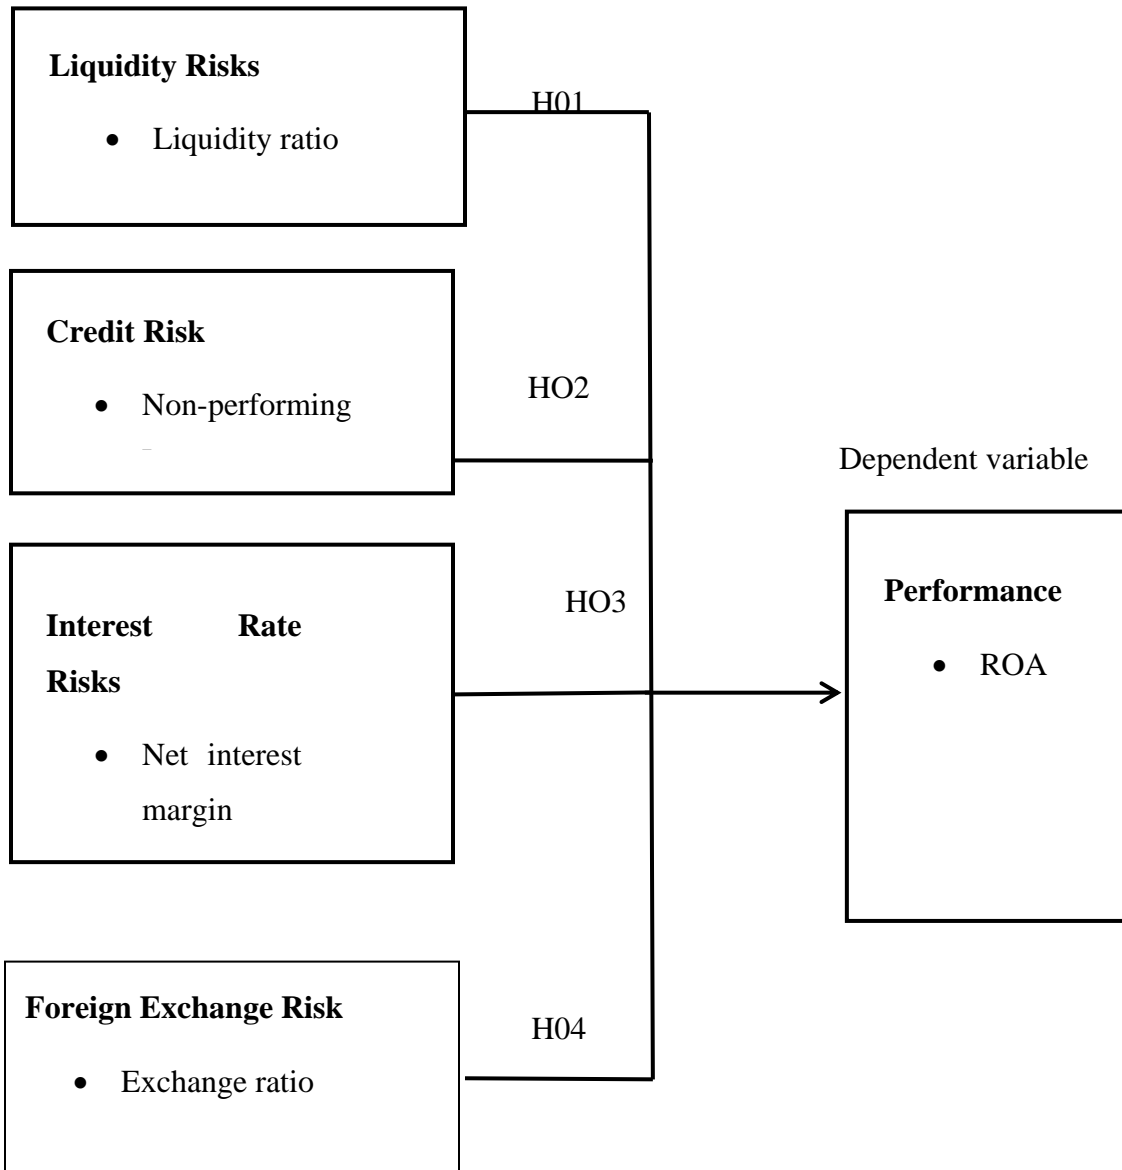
Liquidity Risks

• Liquidity ratio

H01

Credit Risk

• Non-performing

HO2

Dependent variable

Interest Rate Risks

• Net interest margin

HO3

Performance

• ROA

Foreign Exchange Risk

• Exchange ratio

H04